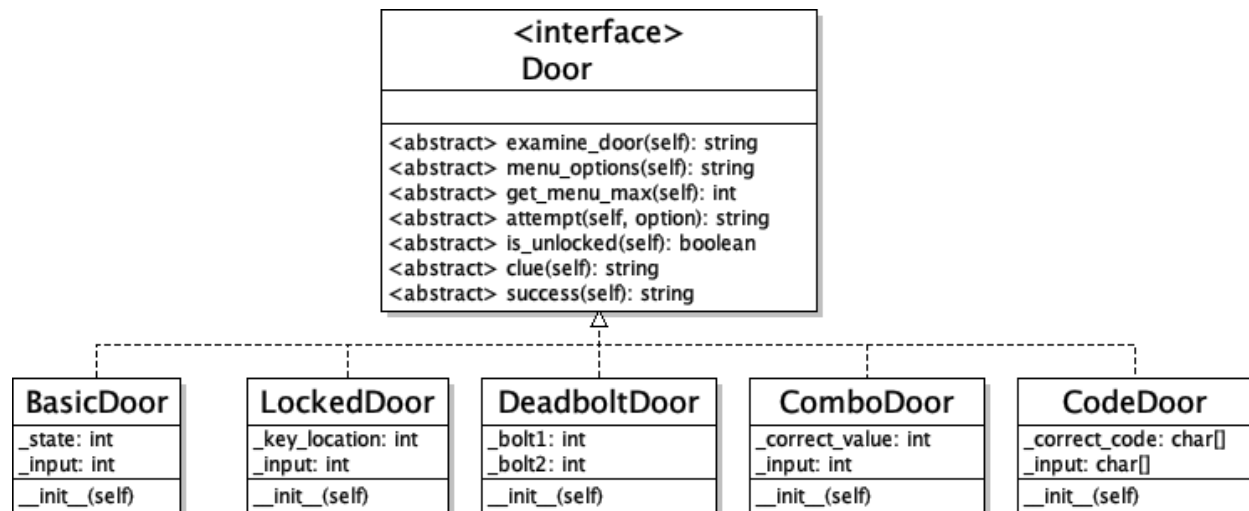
<interface>
Door

<abstract> examine_door(self): string
<abstract> menu_options(self): string
<abstract> get_menu_max(self): int
<abstract> attempt(self, option): string
<abstract> is_unlocked(self): boolean
<abstract> clue(self): string
<abstract> success(self): string

BasicDoor
_state: int
_input: int
__init__(self)

LockedDoor
_key_location: int
_input: int
__init__(self)

DeadboltDoor
_bolt1: int
_bolt2: int
__init__(self)

ComboDoor
_correct_value: int
_input: int
__init__(self)

CodeDoor
_correct_code: char[]
_input: char[]
__init__(self)